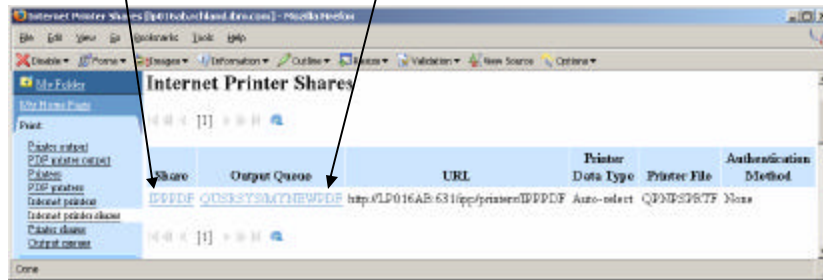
Internet Printer Shares [lp016ab.rchland.ibm.com] - Mozilla Firefox

File Edit View Go Bookmarks Tools Help

Disable ▾ Forms ▾ Images ▾ Information ▾ Outline ▾ Resize ▾ Validation ▾ View Source Options ▾

My Folder

My Home Page

Print

Printer output
PDF printer output
Printers
PDF printers
Internet printers
Internet printer shares
Printer shares
Output queues

Internet Printer Shares

[1]

| Share | Output Queue | URL | Printer Data Type | Printer File | Authentication Method |
|---|---|---|---|---|---|
| IPPPDF | QUSRSYS/MYNEWPDF | http://LP016AB:631/ipp/printers/IPPPDF | Auto-select | QPNPSPRTF | None |

[1]

Done